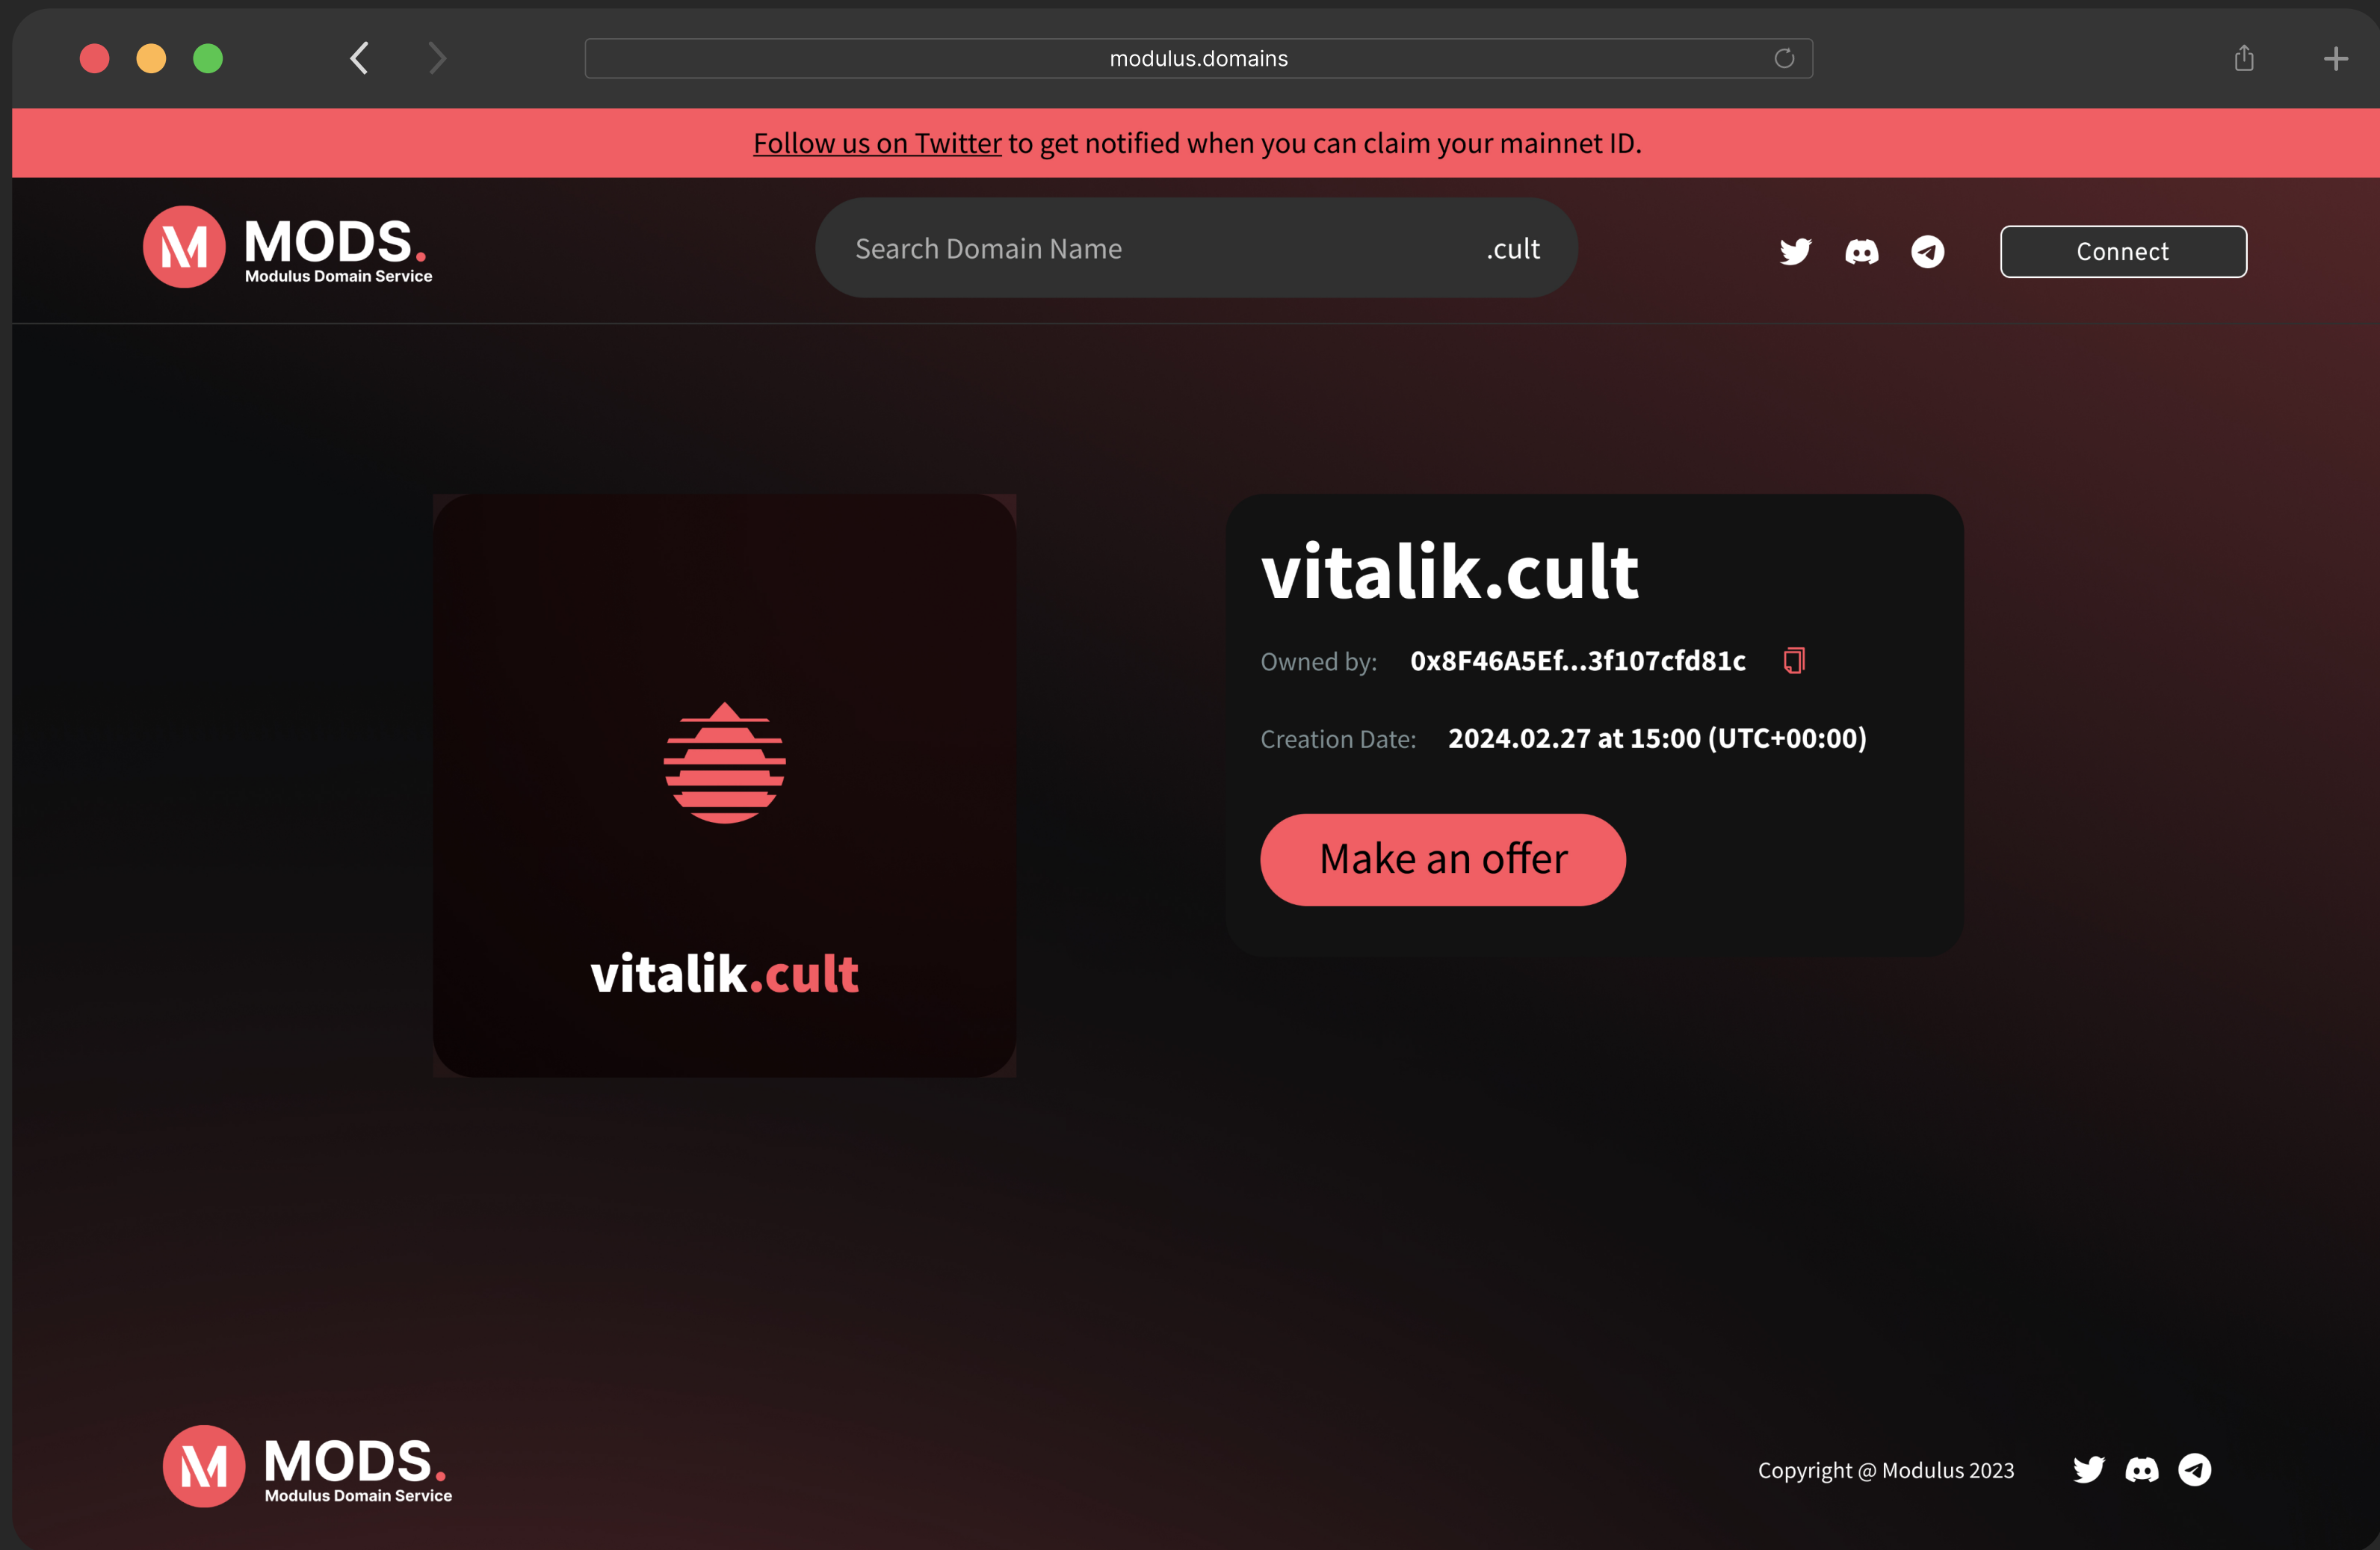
modulus.domains

Follow us on Twitter to get notified when you can claim your mainnet ID.

M MODS.
Modulus Domain Service

Search Domain Name .cult

Connect

vitalik.cult

vitalik.cult

Owned by: 0x8F46A5Ef...3f107cfd81c

Creation Date: 2024.02.27 at 15:00 (UTC+00:00)

Make an offer

M MODS.
Modulus Domain Service

Copyright @ Modulus 2023